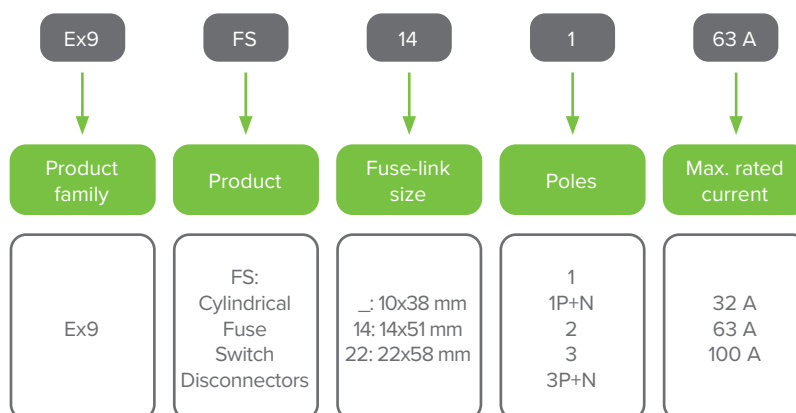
Ex9

FS

14

1

63 A

Product family

Product

Fuse-link size

Poles

Max. rated current

Ex9

FS:
Cylindrical
Fuse
Switch
Disconnectors

_: 10x38 mm
14: 14x51 mm
22: 22x58 mm

1
1P+N
2
3
3P+N

32 A
63 A
100 A